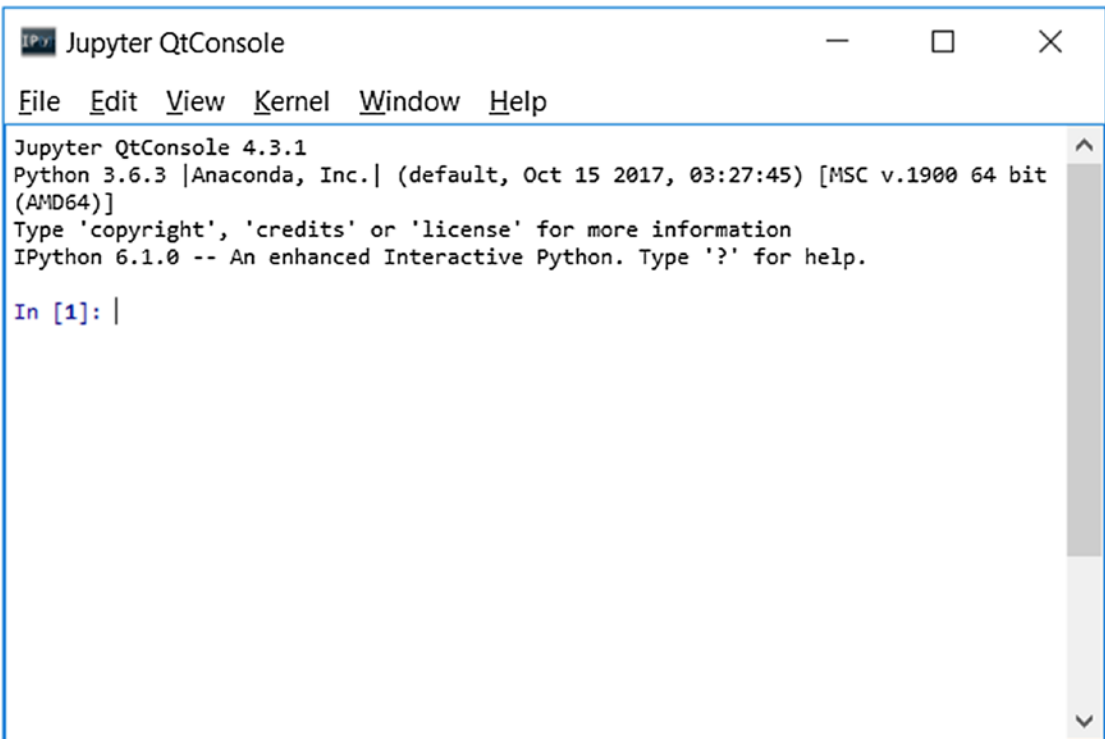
IPy Jupyter QtConsole

File Edit View Kernel Window Help

Jupyter QtConsole 4.3.1
Python 3.6.3 |Anaconda, Inc.| (default, Oct 15 2017, 03:27:45) [MSC v.1900 64 bit (AMD64)]
Type 'copyright', 'credits' or 'license' for more information
IPython 6.1.0 -- An enhanced Interactive Python. Type '?' for help.

In [1]: